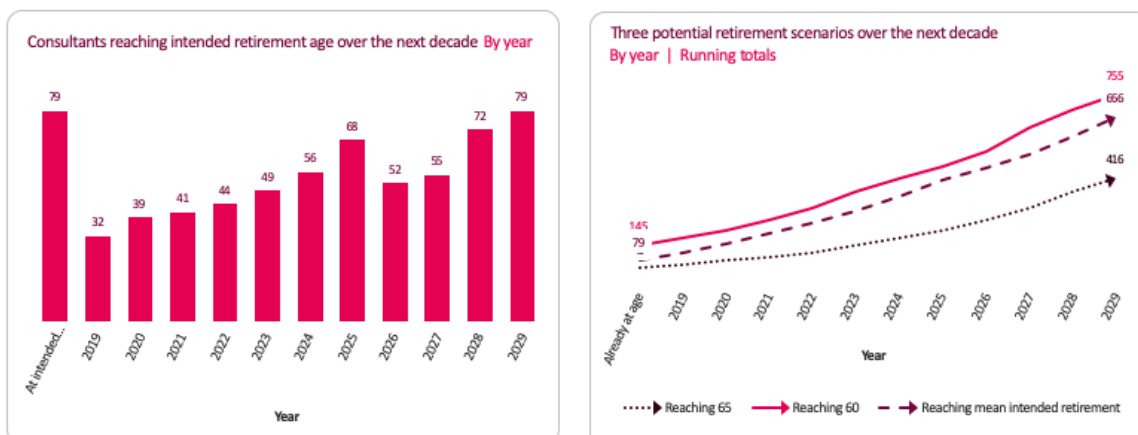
Consultants reaching intended retirement age over the next decade By year

| At intended... | 2019 | 2020 | 2021 | 2022 | 2023 | 2024 | 2025 | 2026 | 2027 | 2028 | 2029 |
|---|---|---|---|---|---|---|---|---|---|---|---|
| 79 | 32 | 39 | 41 | 44 | 49 | 56 | 68 | 52 | 55 | 72 | 79 |

Year

Three potential retirement scenarios over the next decade
By year | Running totals

145
79
755
666
416

Already at age
2019
2020
2021
2022
2023
2024
2025
2026
2027
2028
2029

Year

Reaching 65
Reaching 60
Reaching mean intended retirement